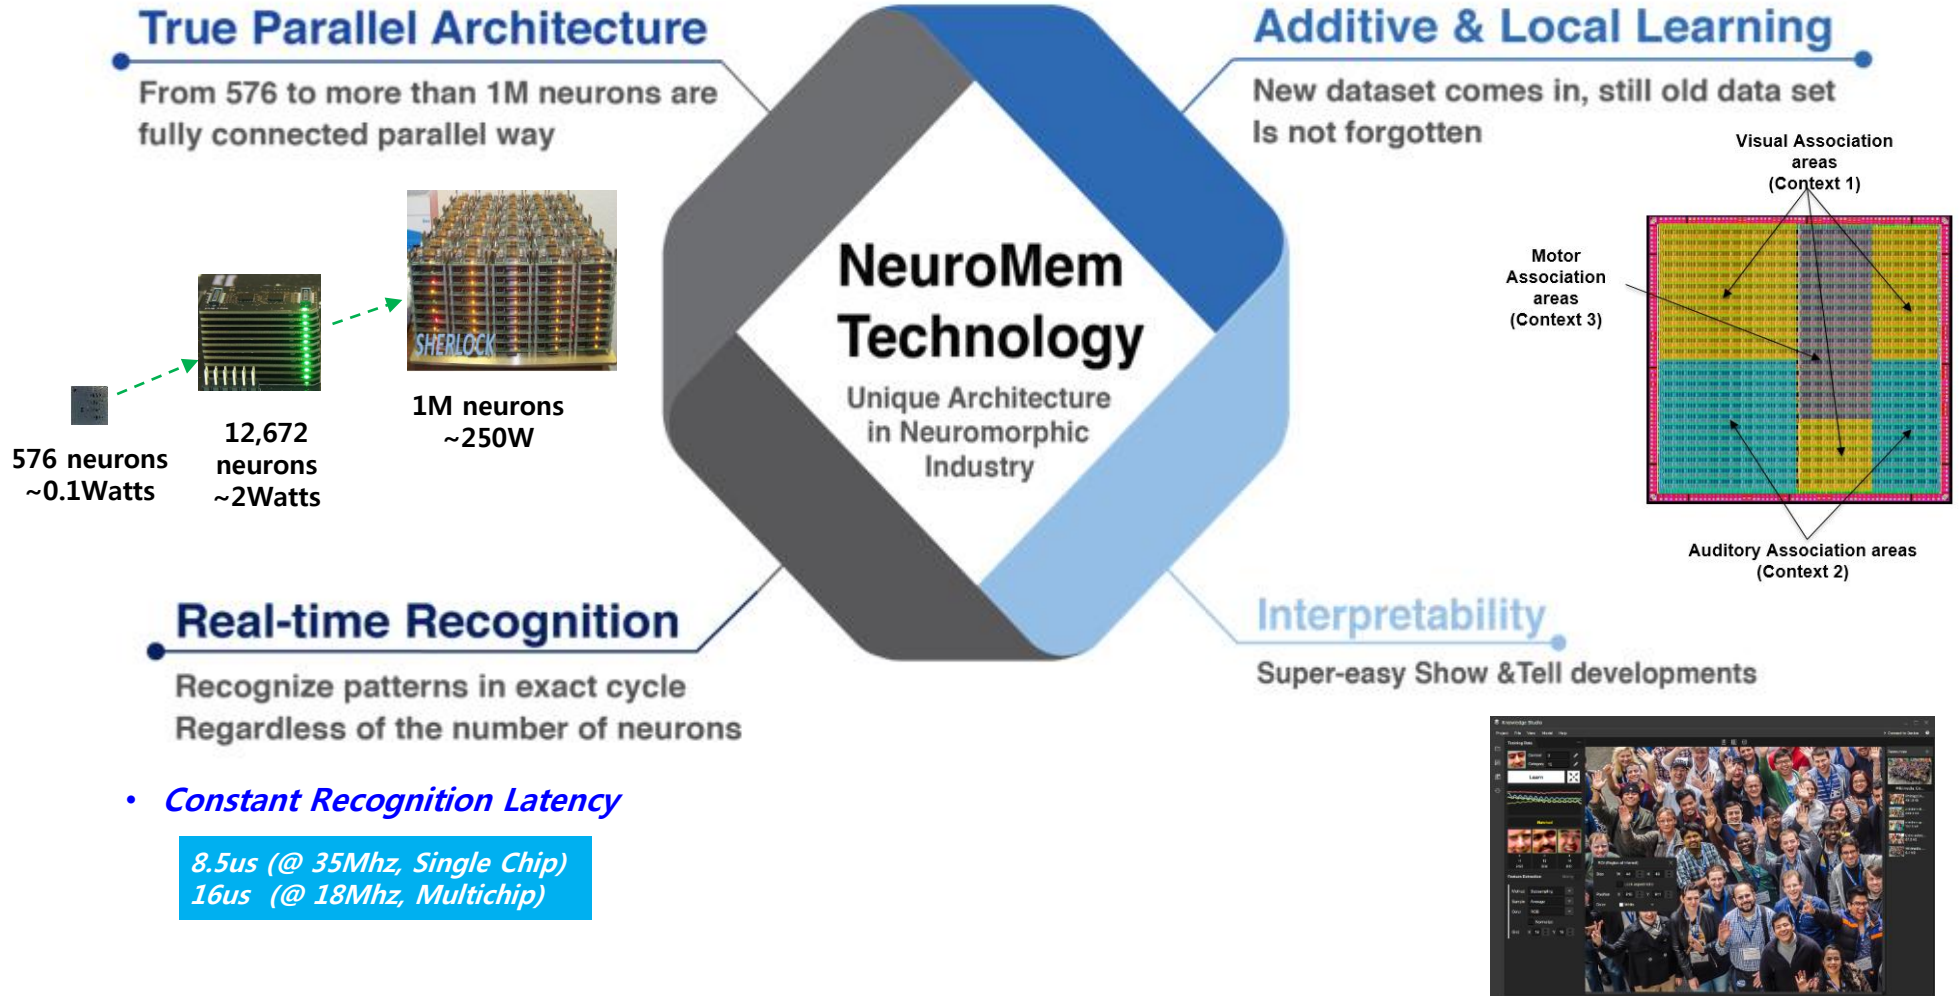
True Parallel Architecture

From 576 to more than 1M neurons are fully connected parallel way

576 neurons ~0.1Watts

12,672 neurons ~2Watts

SHERLOCK

1M neurons ~250W

NeuroMem Technology

Unique Architecture in Neuromorphic Industry

Additive & Local Learning

New dataset comes in, still old data set Is not forgotten

Visual Association areas (Context 1)

Motor Association areas (Context 3)

Auditory Association areas (Context 2)

Real-time Recognition

Recognize patterns in exact cycle Regardless of the number of neurons

• Constant Recognition Latency

8.5us (@ 35Mhz, Single Chip)
16us (@ 18Mhz, Multichip)

Interpretability

Super-easy Show &Tell developments

Learn